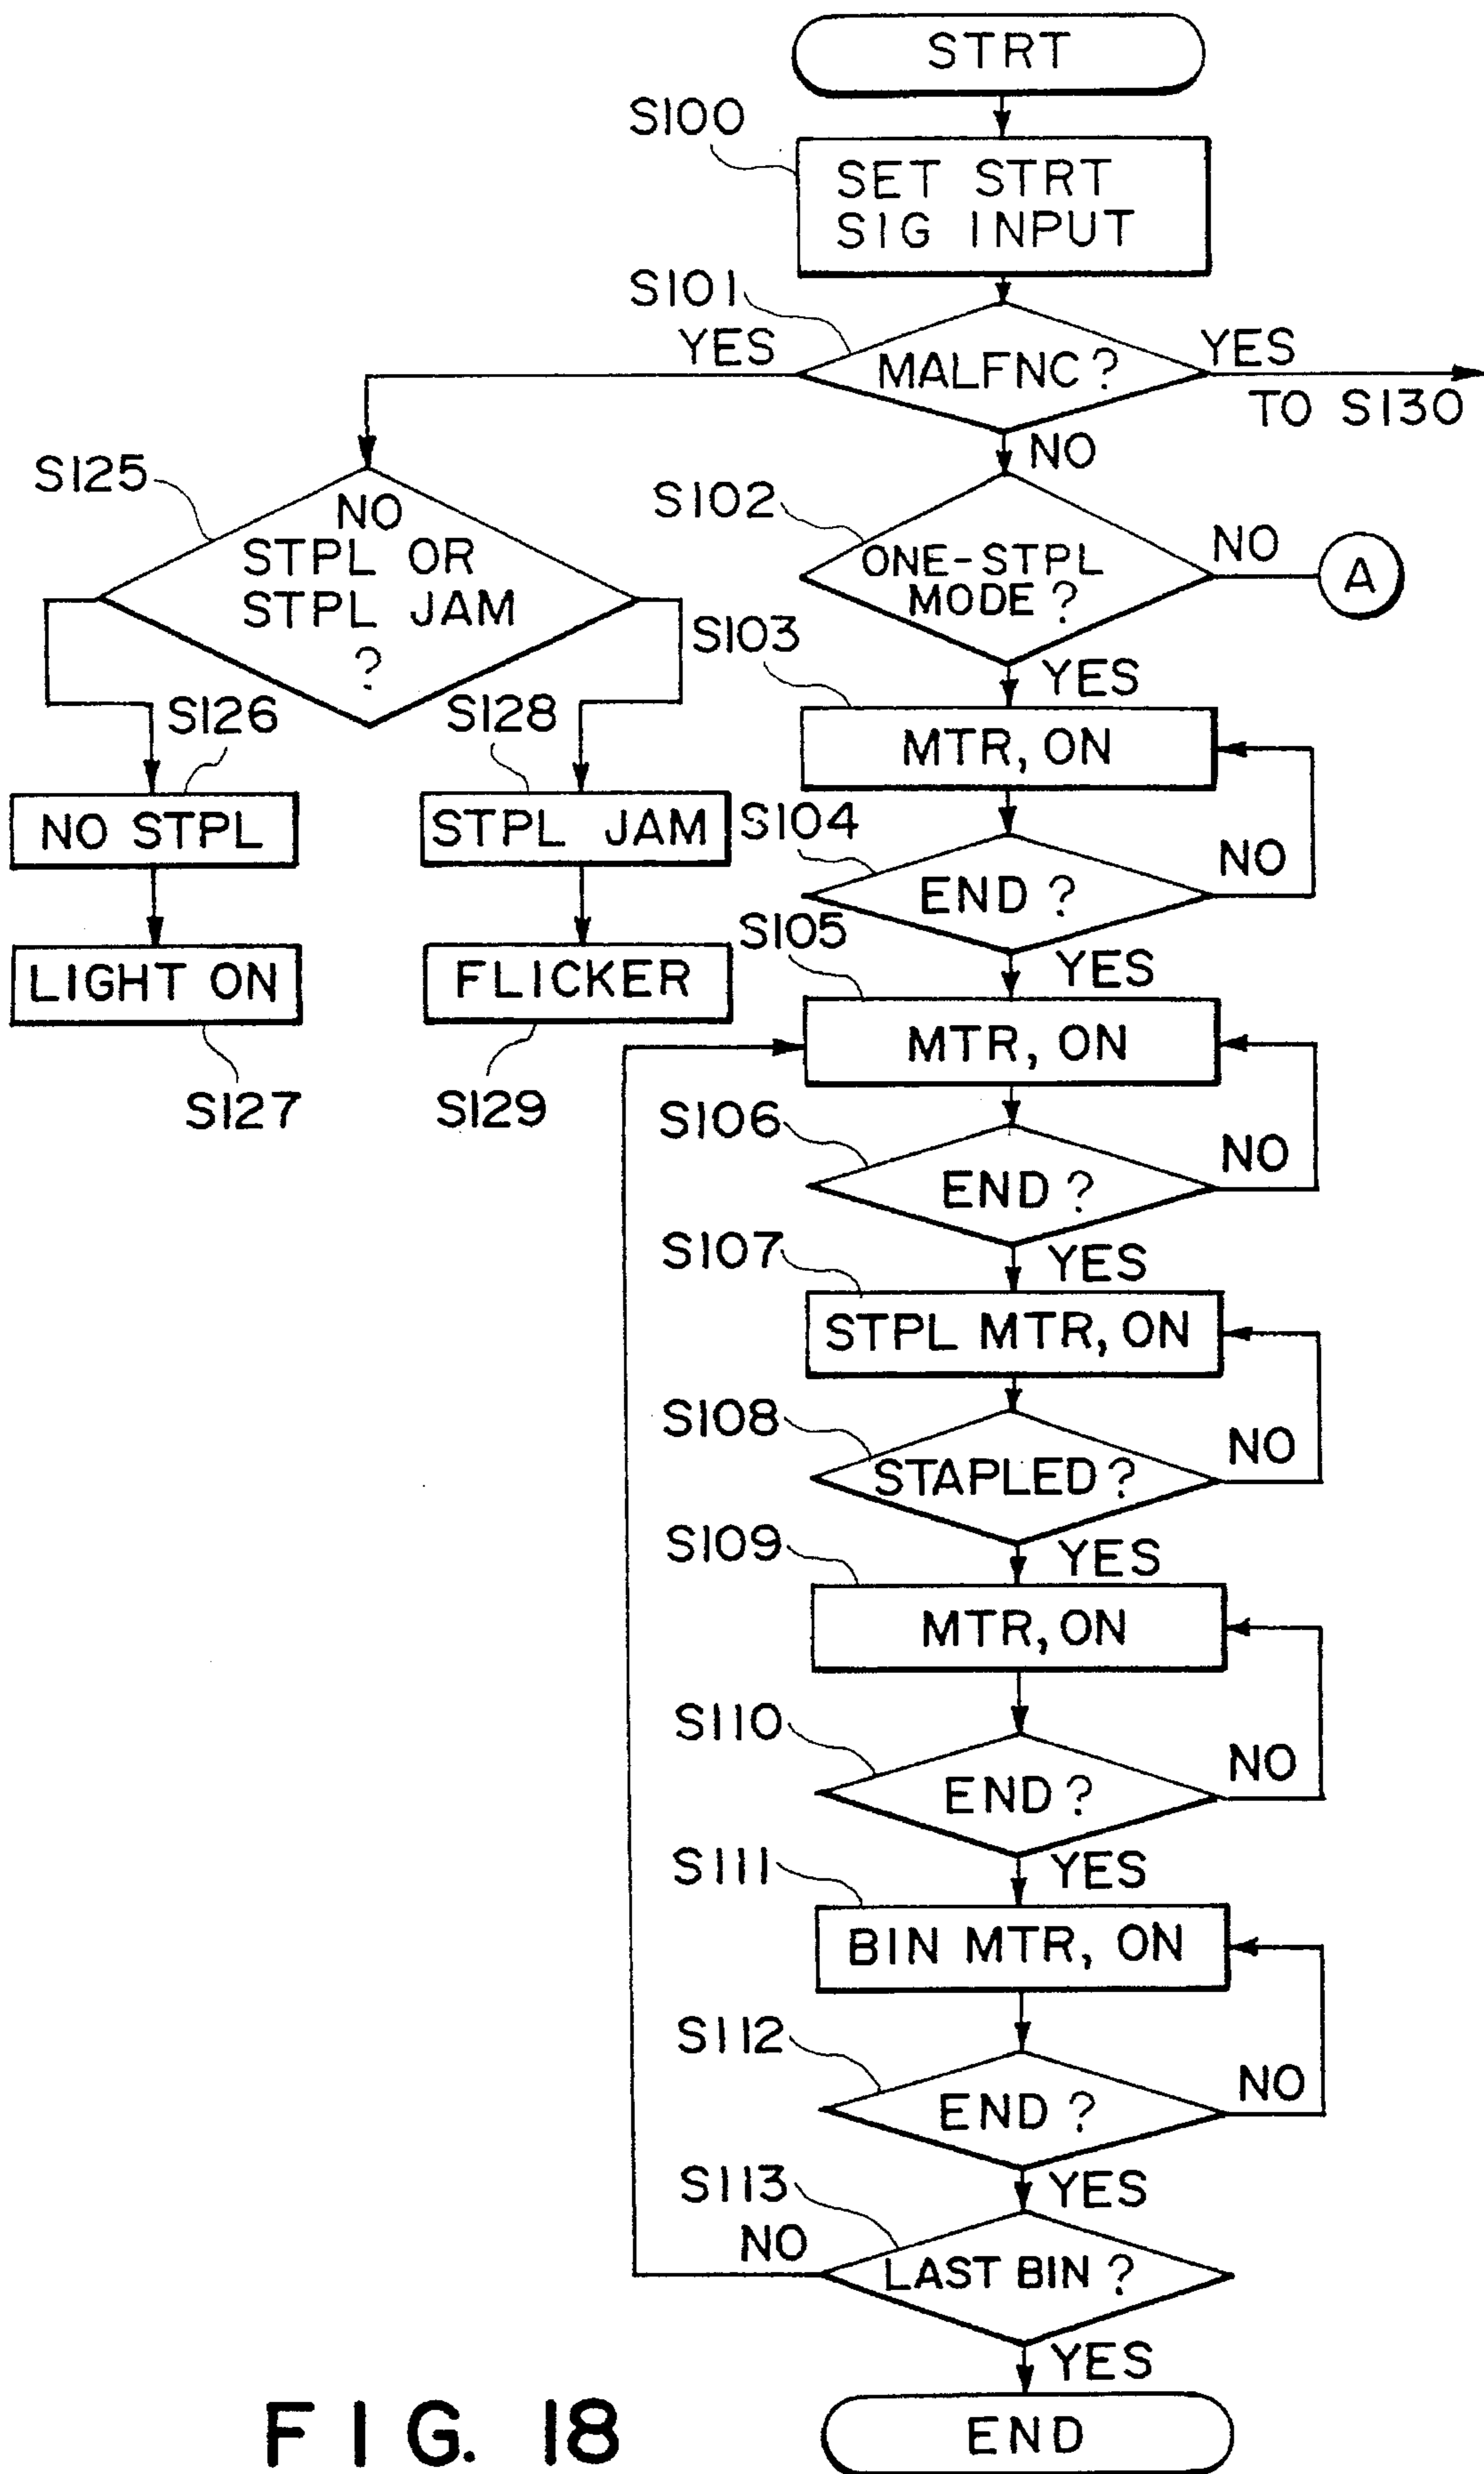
STRT

S100
SET STRT SIG INPUT

S101
MALFNC?
YES
YES
TO S130
NO

S125
NO STPL OR STPL JAM ?

S102
ONE-STPL MODE ?
NO
A
YES

S103
MTR, ON

S126
NO STPL

S128
STPL JAM

S104
END ?
NO
YES

LIGHT ON
S127

FLICKER
S129

S105
MTR, ON

S106
END ?
NO
YES

S107
STPL MTR, ON

S108
STAPLED ?
NO
YES

S109
MTR, ON

S110
END ?
NO
YES

S111
BIN MTR, ON

S112
END ?
NO
YES

S113
NO
LAST BIN ?
YES

END

F I G. 18